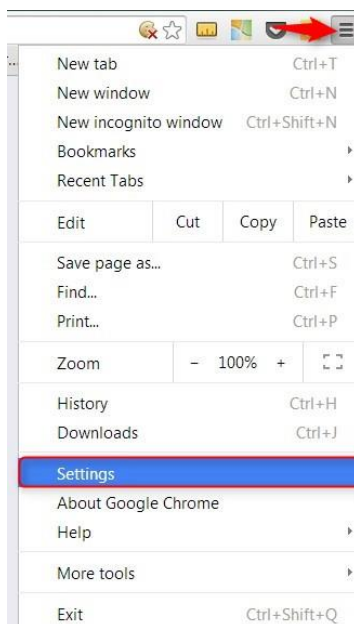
New tab Ctrl+T
New window Ctrl+N
New incognito window Ctrl+Shift+N
Bookmarks
Recent Tabs

Edit Cut Copy Paste

Save page as... Ctrl+S
Find... Ctrl+F
Print... Ctrl+P

Zoom – 100% +

History Ctrl+H
Downloads Ctrl+J

Settings
About Google Chrome
Help

More tools

Exit Ctrl+Shift+Q